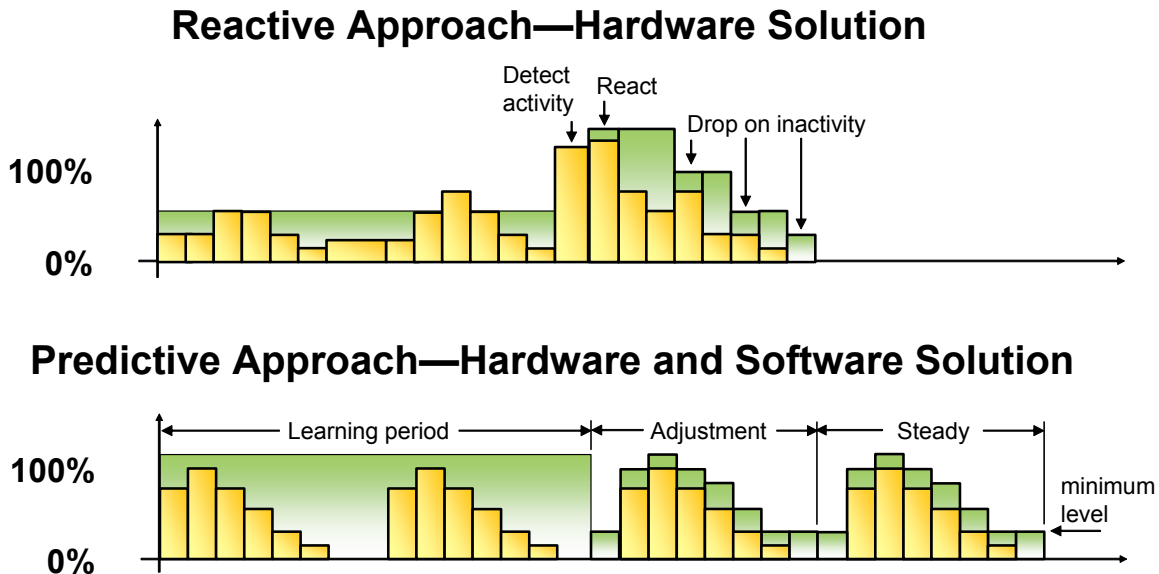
Reactive Approach—Hardware Solution

Detect activity

React

Drop on inactivity

100%

0%

Predictive Approach—Hardware and Software Solution

Learning period

Adjustment

Steady

100%

0%

minimum level